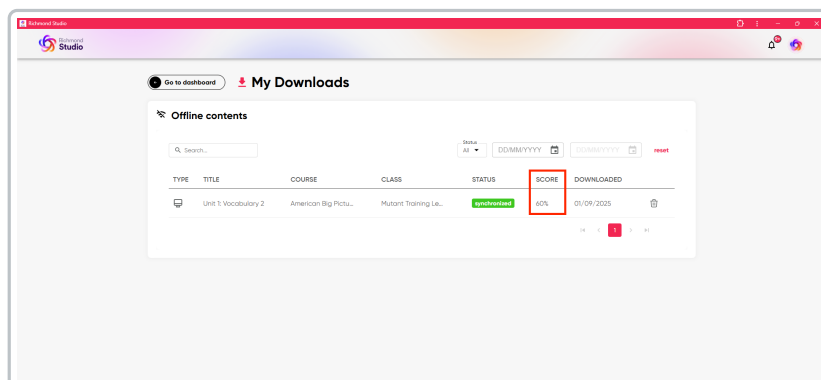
Richmond Studio

Richmond Studio

9+

Go to dashboard

My Downloads

Offline contents

Search...

Status
All

DD/MM/YYYY

DD/MM/YYYY

reset

| TYPE | TITLE | COURSE | CLASS | STATUS | SCORE | DOWNLOADED |
|---|---|---|---|---|---|---|
| | Unit 1: Vocabulary 2 | American Big Pictu... | Mutant Training Le... | synchronized | 60% | 01/09/2025 |

1